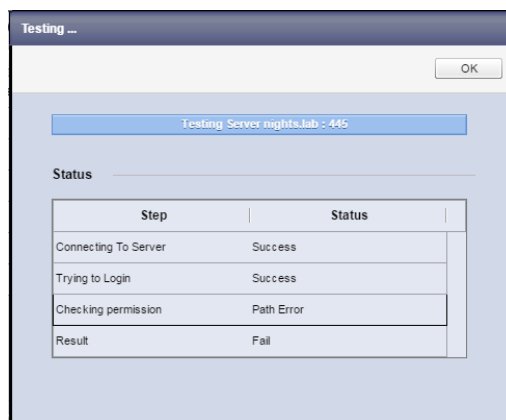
Testing ...

OK

Testing Server nights.lab : 445

Status

| Step | Status |
|---|---|
| Connecting To Server | Success |
| Trying to Login | Success |
| Checking permission | Path Error |
| Result | Fail |